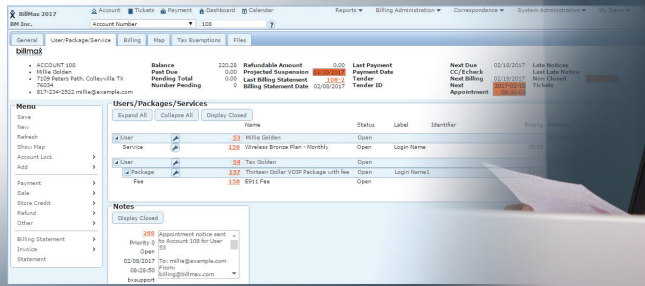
BillMax 2017 Account Tickets Payment Dashboard Calendar Reports ▾ Billing Administration ▾ Correspondence ▾ System Administration ▾ My Demo ▾

BM Inc. Account Number ▾ 108 ?

General User/Package/Service Billing Map Tax Exemptions Files

billmax

• ACCOUNT 108
• Millie Golden
• 7109 Peters Path, Colleyville TX 76034
• 817-234-2522 millie@example.com

Balance 220.28
Past Due 0.00
Pending Total 0.00
Number Pending 0

Refundable Amount 0.00
Projected Suspension 03/16/2017
Last Billing Statement 108-2
Billing Statement Date 02/08/2017

Last Payment
Payment Date
Tender
Tender ID

Next Due 02/18/2017
CC/Echeck
Next Billing 01/19/2017
Next
Appointment 2017-02-16 08:30:00

Late Notices
Last Late Notice
Non Closed
Tickets

Menu
Save
New
Refresh
Show Map
Account Lock >
Add >
Payment >
Sale >
Store Credit >
Refund >
Other >
Billing Statement >
Invoice >
Statement

Users/Packages/Services

Expand All Collapse All Display Closed

| | | Name | Status | Label | Identifier |
|---|---|---|---|---|---|
| User | 53 | Millie Golden | Open | | |
| Service | 156 | Wireless Bronze Plan - Monthly | Open | Login Name | |
| User | 54 | Tex Golden | Open | | |
| Package | 137 | Thirteen Dollar VOIP Package with fee | Open | Login Name1 | |
| Fee | 158 | E911 Fee | Open | | |

Notes

Display Closed

269
Priority 0
Open
02/08/2017
08:28:50
bxsupport

Appointment notice sent to Account 108 for User 53.

To: millie@example.com
From: billing@billmax.com